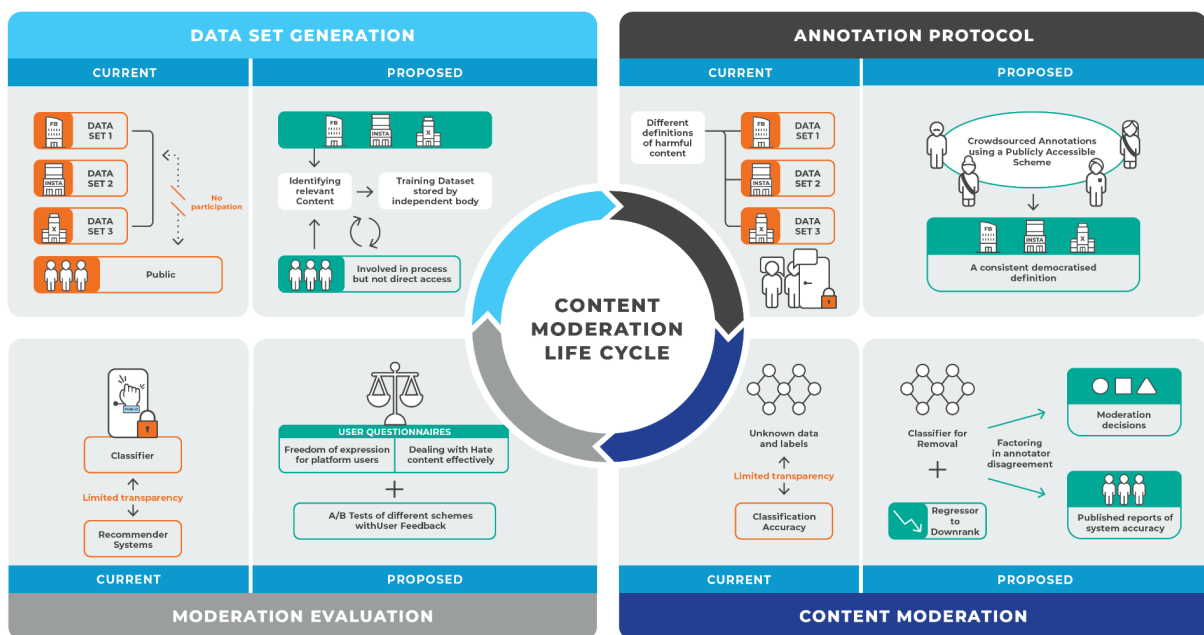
DATA SET GENERATION

CURRENT

FB DATA SET 1

INSTA DATA SET 2

X DATA SET 3

No participation

Public

PROPOSED

FB INSTA X

Identifying relevant Content

Training Dataset stored by independent body

Involved in process but not direct access

ANNOTATION PROTOCOL

CURRENT

Different definitions of harmful content

FB DATA SET 1

INSTA DATA SET 2

X DATA SET 3

PROPOSED

Crowdsourced Annotations using a Publicly Accessible Scheme

FB INSTA X

A consistent democratised definition

CONTENT MODERATION LIFE CYCLE

PUBLISH

Classifier

Limited transparency

Recommender Systems

CURRENT

USER QUESTIONNAIRES

Freedom of expression for platform users

Dealing with Hate content effectively

+

A/B Tests of different schemes withUser Feedback

PROPOSED

MODERATION EVALUATION

Unknown data and labels

Limited transparency

Classification Accuracy

CURRENT

Classifier for Removal

+

Regressor to Downrank

Factoring in annotator disagreement

Moderation decisions

Published reports of system accuracy

PROPOSED

CONTENT MODERATION